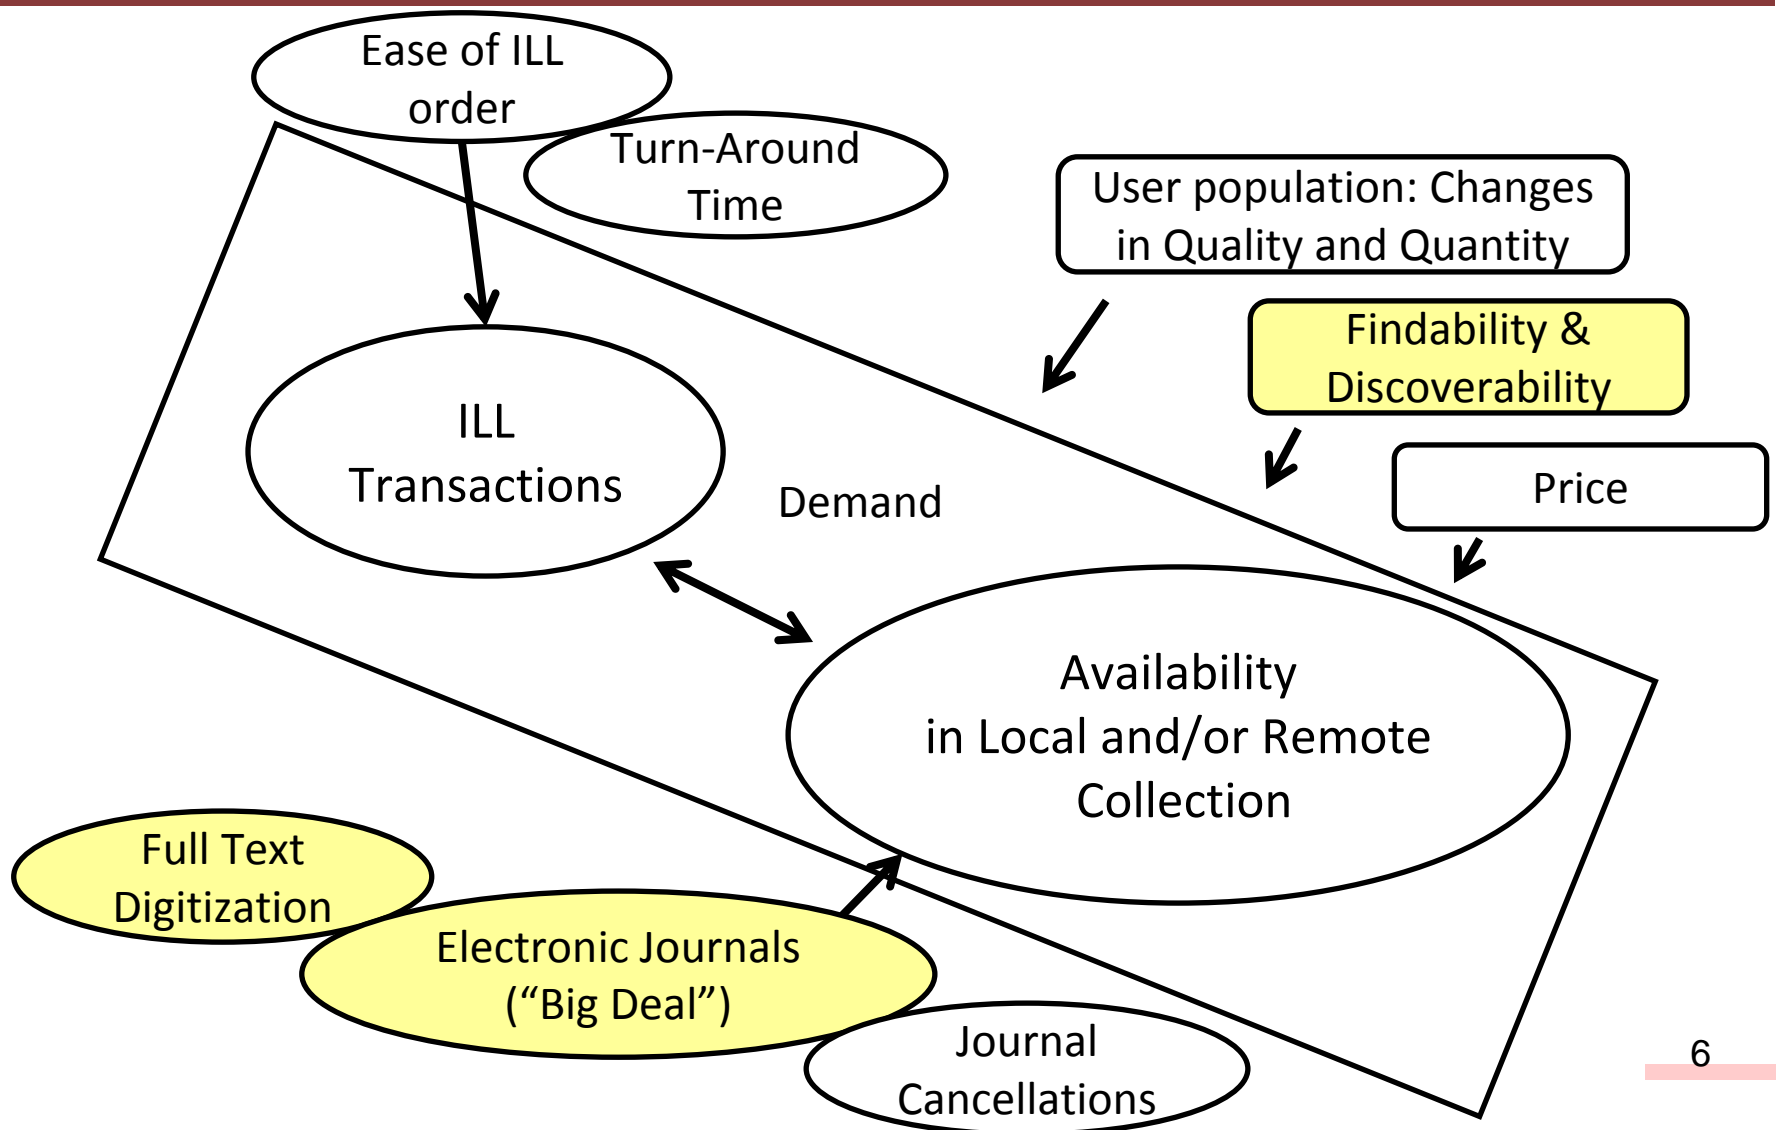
Ease of ILL order

Turn-Around Time

User population: Changes in Quality and Quantity

Findability & Discoverability

ILL Transactions

Demand

Price

Availability in Local and/or Remote Collection

Full Text Digitization

Electronic Journals (“Big Deal”)

Journal Cancellations

6